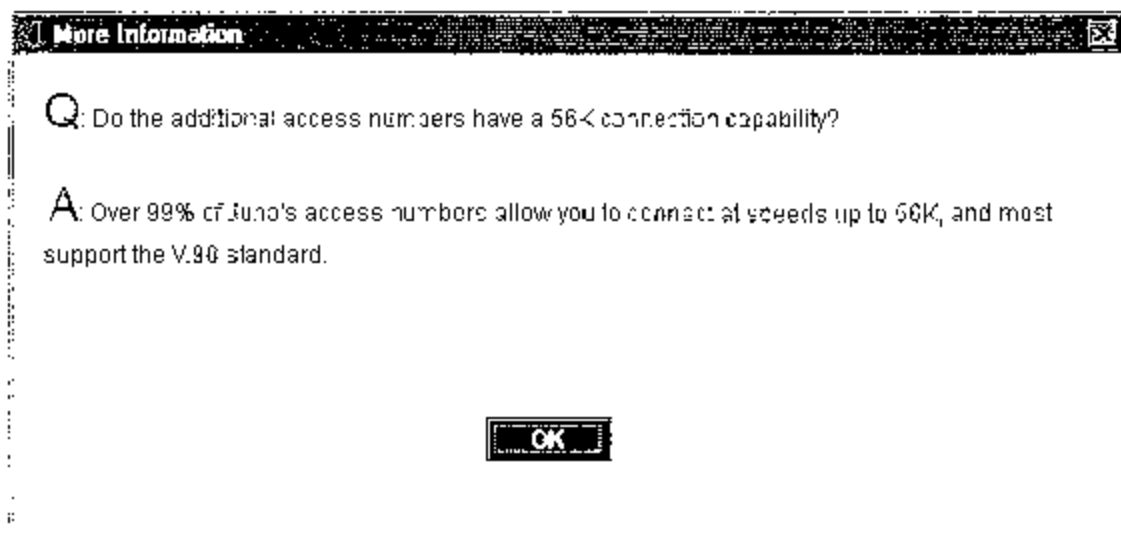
More Information

Q: Do the additional access numbers have a 56K connection capability?

A: Over 99% of Juno's access numbers allow you to connect at speeds up to 56K, and most support the V.90 standard.

OK